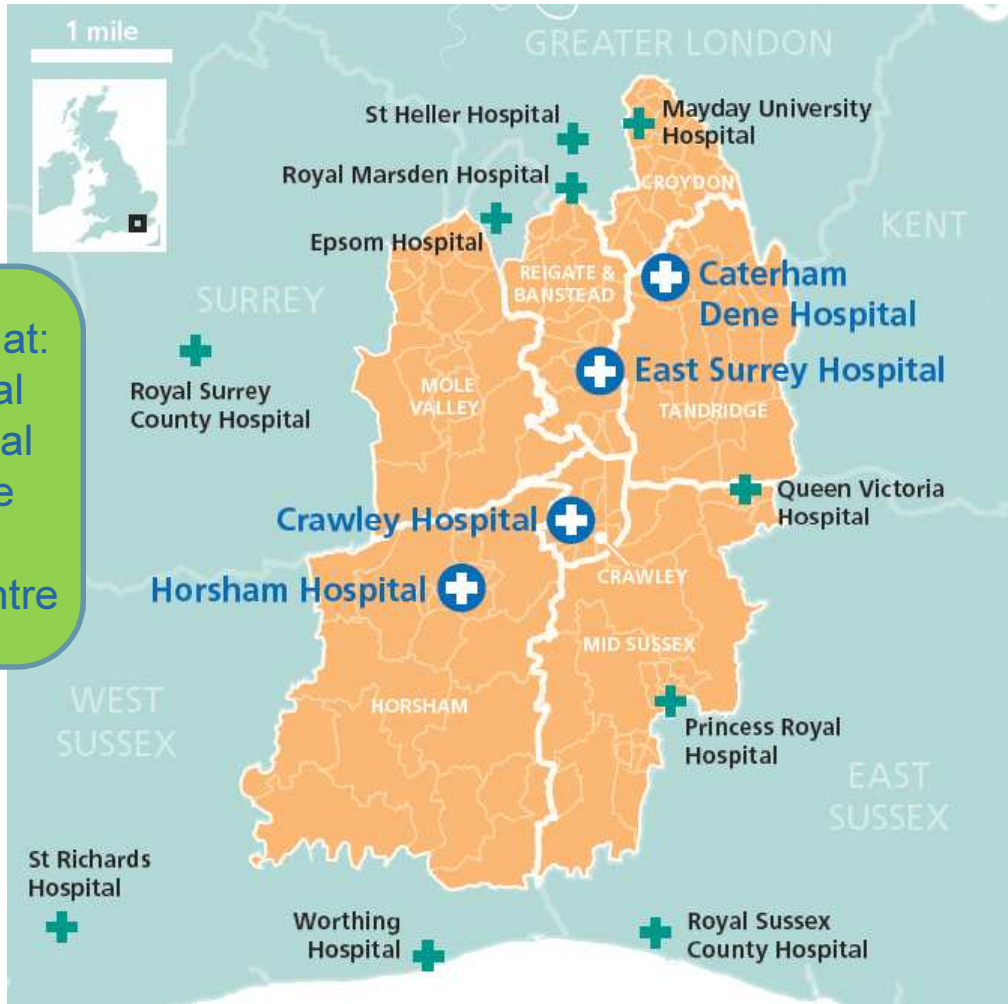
1 mile

GREATER LONDON

St Heller Hospital

Mayday University Hospital

Royal Marsden Hospital

CROYDON

Epsom Hospital

KENT

REIGATE & BANSTEAD

Caterham Dene Hospital

SURREY

at:
al
al
e

ntre

Royal Surrey County Hospital

MOLE VALLEY

East Surrey Hospital

TANDRIDGE

Queen Victoria Hospital

Crawley Hospital

Horsham Hospital

CRAWLEY

MID SUSSEX

WEST SUSSEX

HORSHAM

Princess Royal Hospital

EAST SUSSEX

St Richards Hospital

Worthing Hospital

Royal Sussex County Hospital